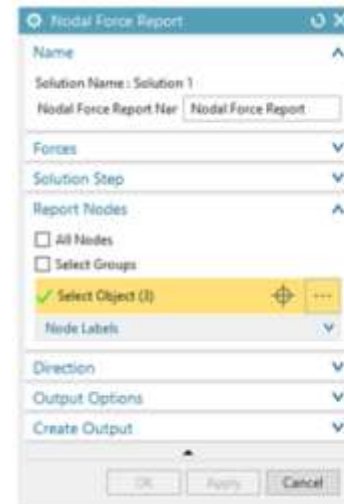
Nodal Force Report

Name

Solution Name : Solution 1

Nodal Force Report Nar | Nodal Force Report

Forces

Solution Step

Report Nodes

All Nodes

Select Groups

Select Object (3)

Node Labels

Direction

Output Options

Create Output

OK | Apply | Cancel